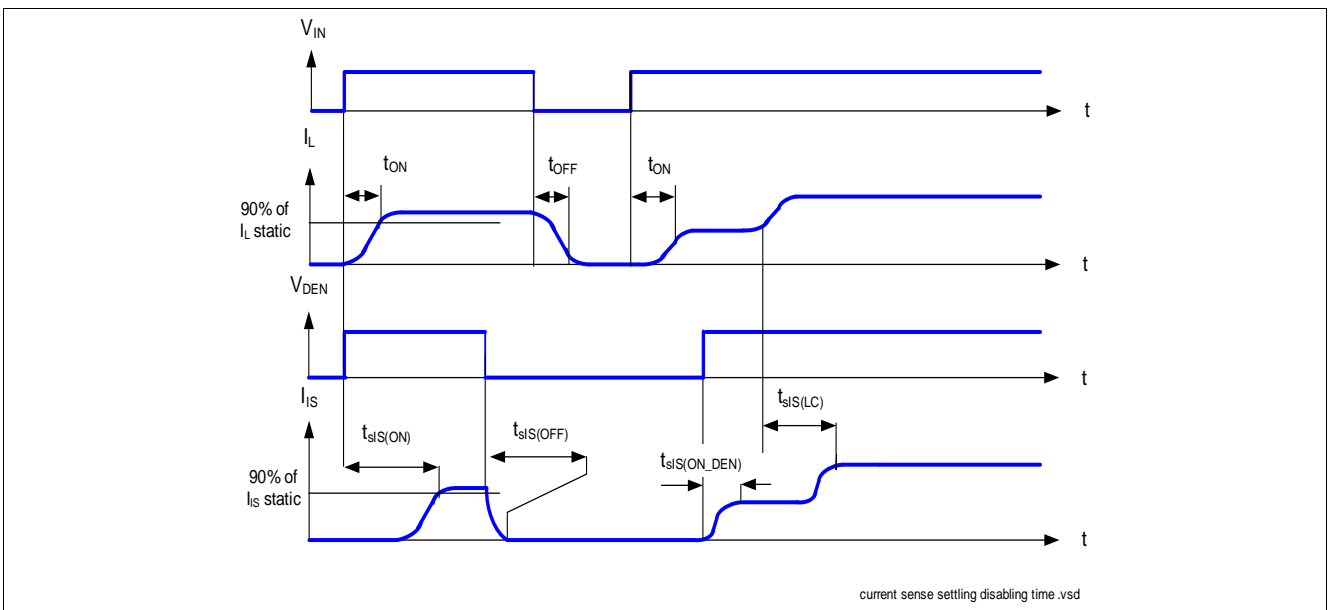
$V_{IN}$

t

$I_L$

$t_{ON}$

$t_{OFF}$

$t_{ON}$

90% of $I_L$ static

t

$V_{DEN}$

t

$I_{IS}$

$t_{sIS(ON)}$

$t_{sIS(OFF)}$

$t_{sIS(LC)}$

$t_{sIS(ON\_DEN)}$

90% of $I_{IS}$ static

t

current sense settling disabling time .vsd